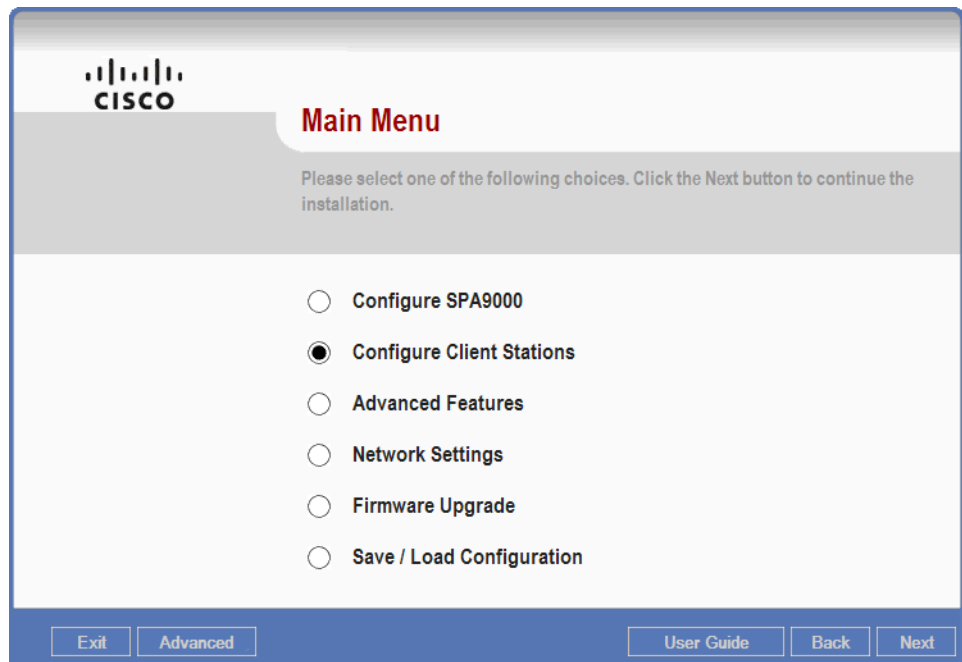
cisco

Main Menu

Please select one of the following choices. Click the Next button to continue the installation.

Configure SPA9000

Configure Client Stations

Advanced Features

Network Settings

Firmware Upgrade

Save / Load Configuration

Exit Advanced User Guide Back Next